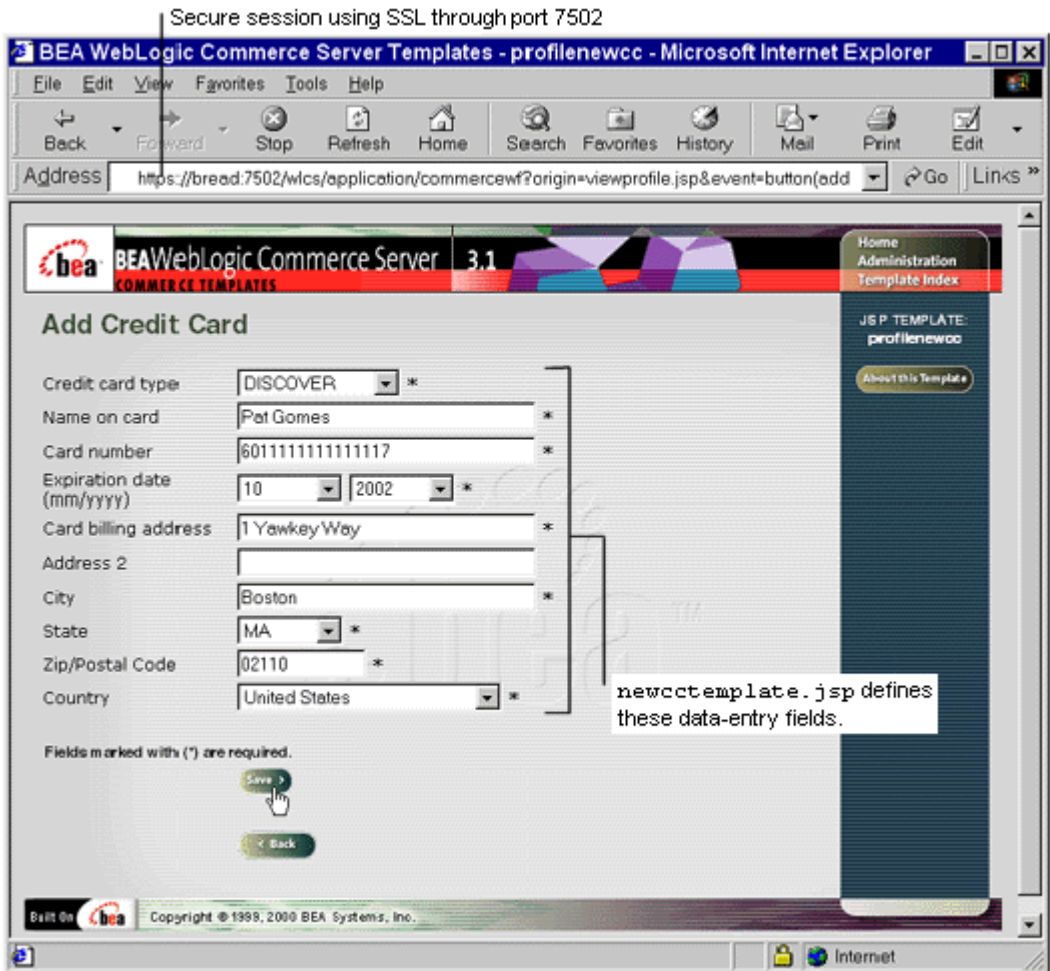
Secure session using SSL through port 7502

BEA WebLogic Commerce Server Templates - profilenewcc - Microsoft Internet Explorer

File Edit View Favorites Tools Help

Back Forward Stop Refresh Home Search Favorites History Mail Print Edit

Address https://bread:7502/wlcs/application/commercewf?origin=viewprofile.jsp&event=button(add Go Links »

bea BEAWebLogic Commerce Server 3.1
COMMERCE TEMPLATES

Home
Administration
Template Index

JSP TEMPLATE:
profilenewcc

About this Template

Add Credit Card

Credit card type DISCOVER *
Name on card Pat Gomes *
Card number 6011111111111117 *
Expiration date (mm/yyyy) 10 2002 *
Card billing address 1 Yawkey Way *
Address 2
City Boston *
State MA *
Zip/Postal Code 02110 *
Country United States *

newcctemplate.jsp defines these data-entry fields.

Fields marked with (*) are required.

Save >

< Back

Built On bea Copyright © 1999, 2000 BEA Systems, Inc.

Internet